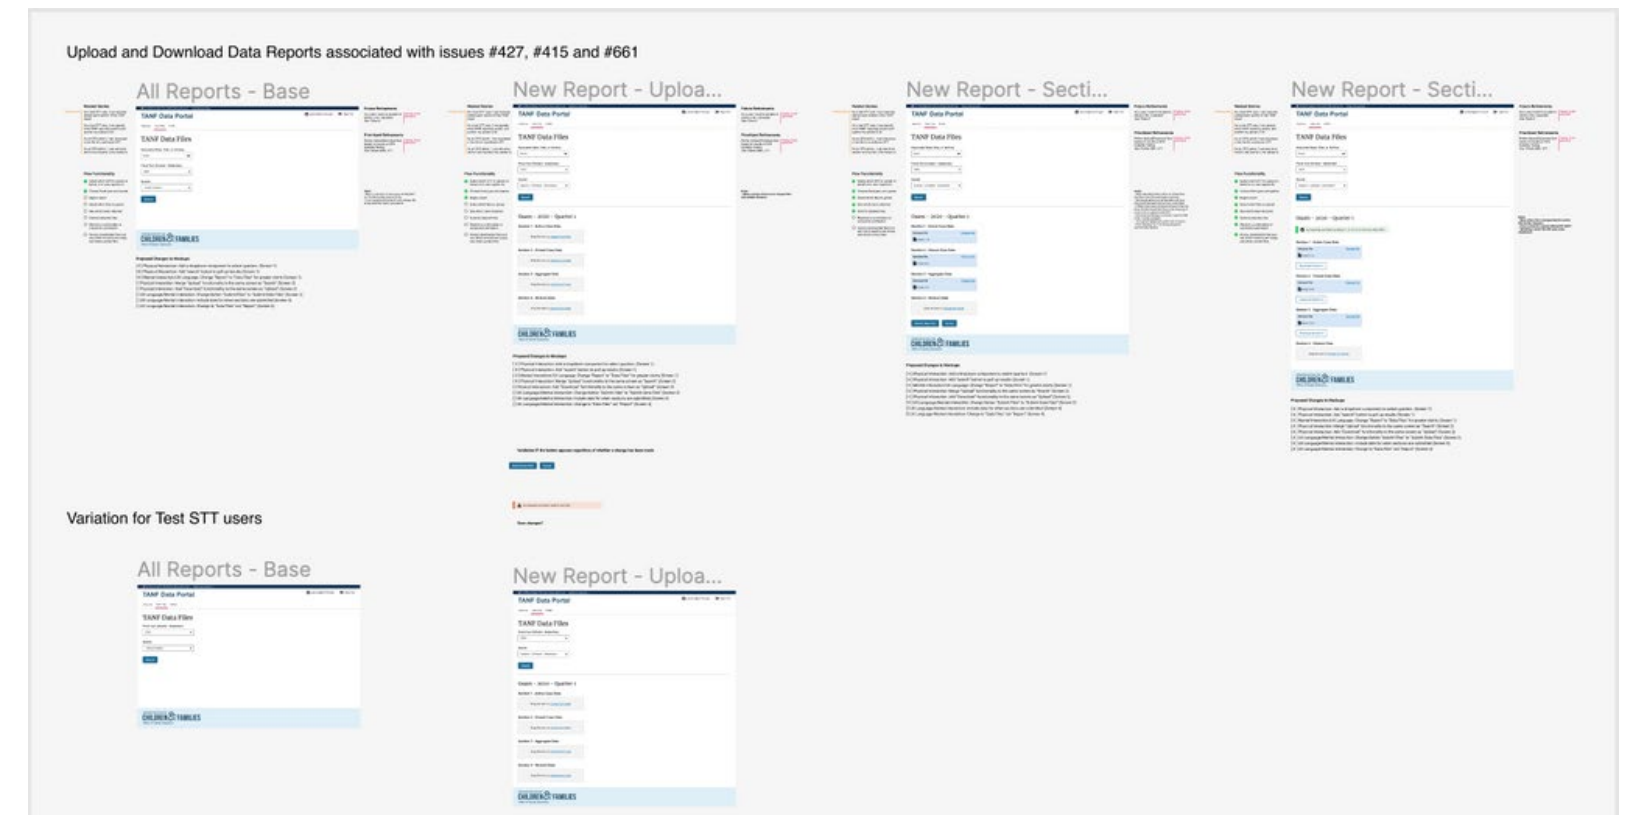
Upload and Download Data Reports associated with issues #427, #415 and #661

All Reports - Base

TANF Data Portal

TANF Data Files

CHILDREN & FAMILIES

New Report - Uploa...

TANF Data Portal

TANF Data Files

CHILDREN & FAMILIES

New Report - Secti...

TANF Data Portal

TANF Data Files

CHILDREN & FAMILIES

New Report - Secti...

TANF Data Portal

TANF Data Files

CHILDREN & FAMILIES

Variation for Test STT users

All Reports - Base

TANF Data Portal

TANF Data Files

CHILDREN & FAMILIES

New Report - Uploa...

TANF Data Portal

TANF Data Files

CHILDREN & FAMILIES